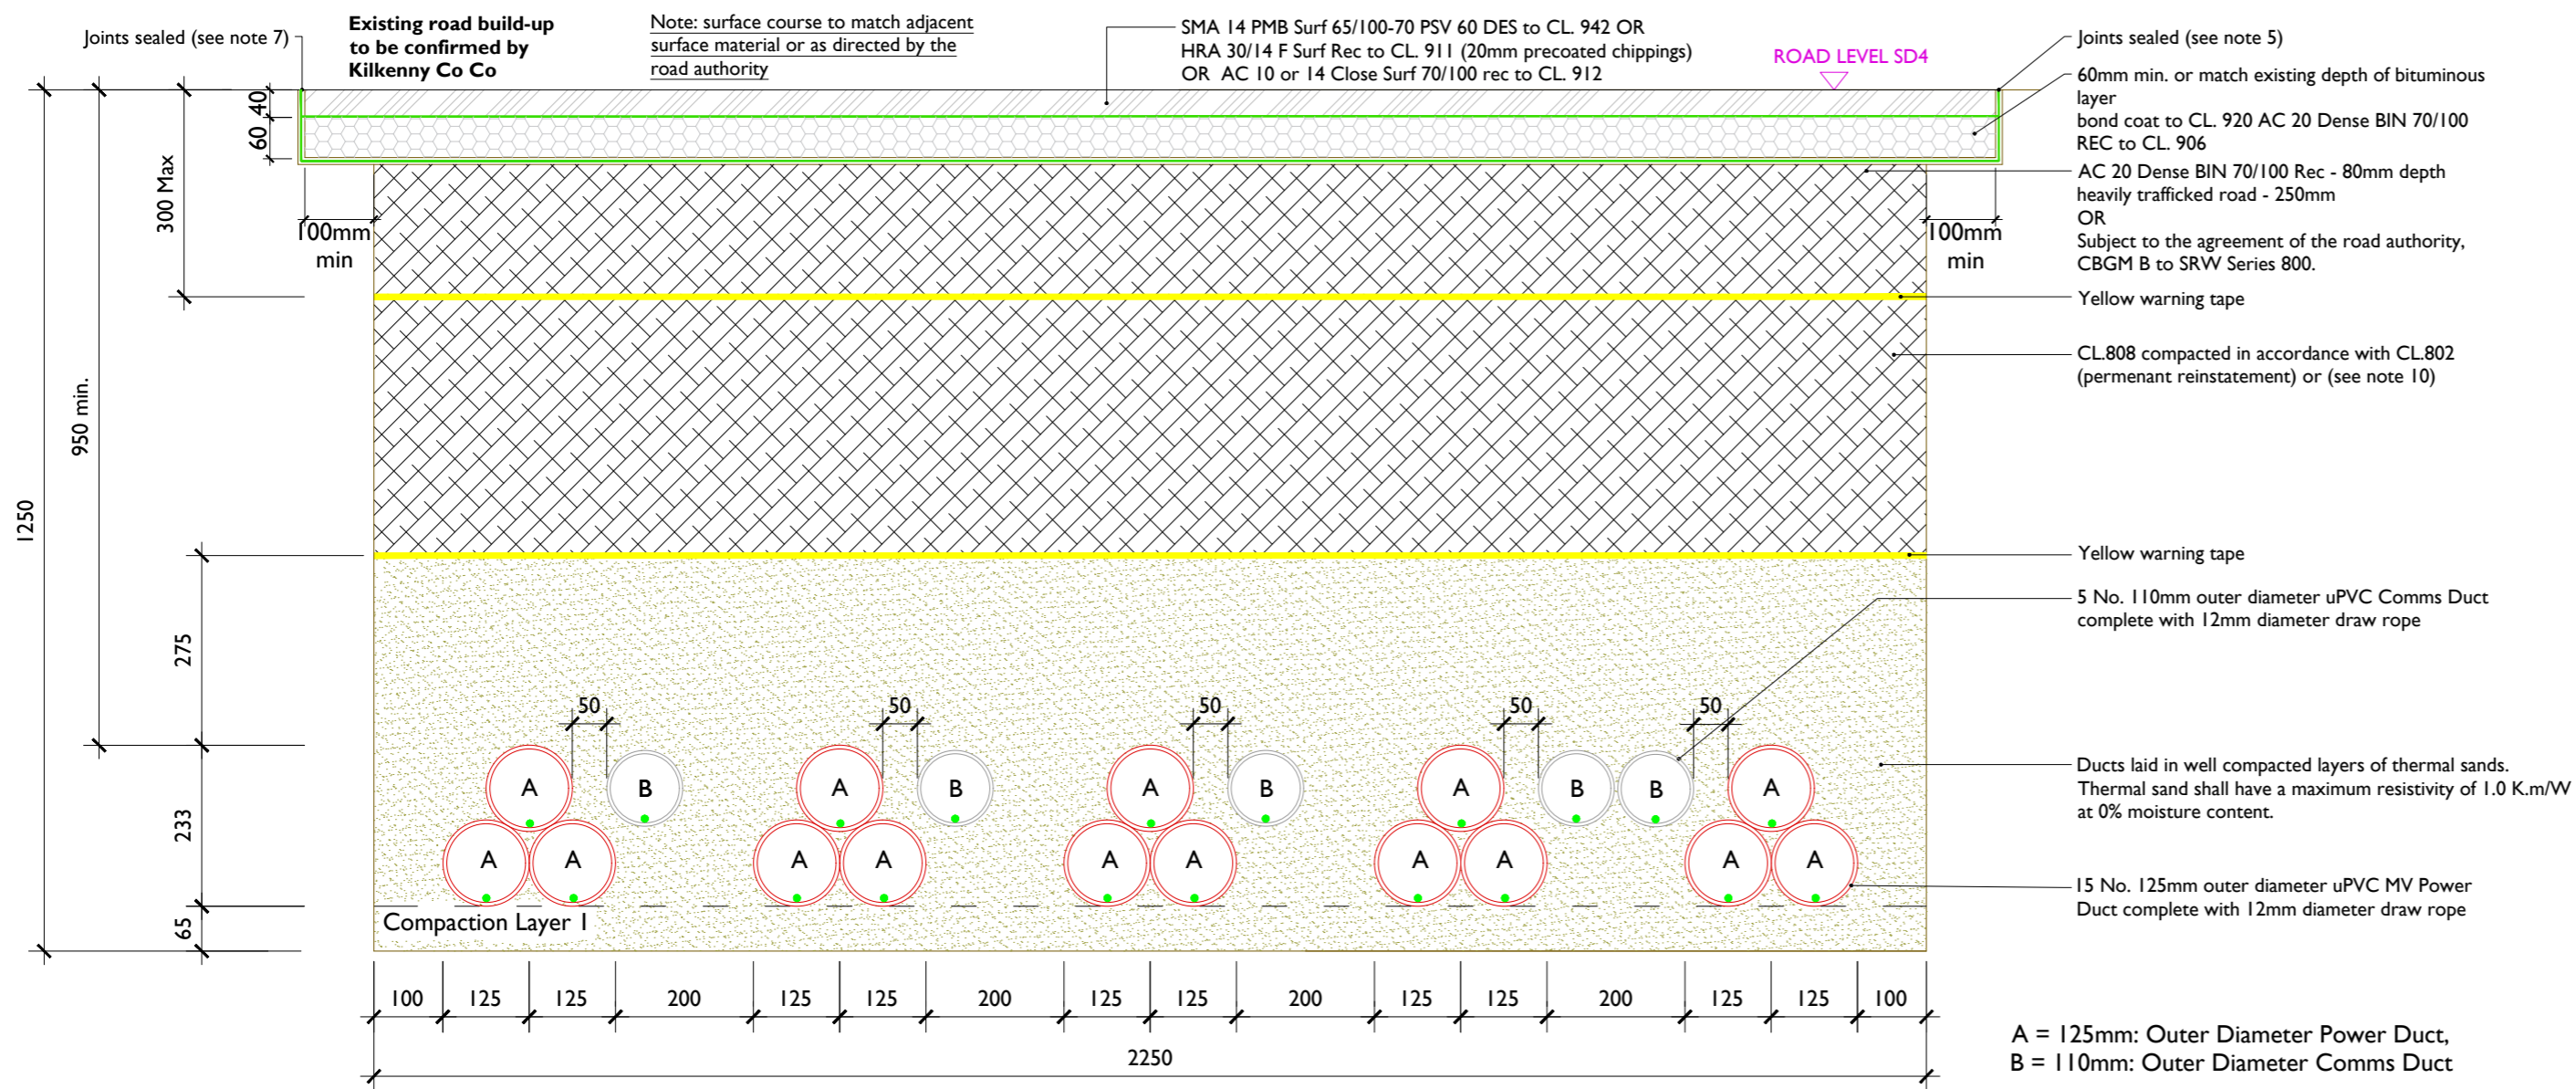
Joints sealed (see note 7)

Existing road build-up to be confirmed by Kilkenny Co Co

Note: surface course to match adjacent surface material or as directed by the road authority

SMA 14 PMB Surf 65/100-70 PSV 60 DES to CL. 942 OR
HRA 30/14 F Surf Rec to CL. 911 (20mm precoated chippings)
OR AC 10 or 14 Close Surf 70/100 rec to CL. 912

ROAD LEVEL SD4

Joints sealed (see note 5)

60mm min. or match existing depth of bituminous layer
bond coat to CL. 920 AC 20 Dense BIN 70/100 REC to CL. 906

AC 20 Dense BIN 70/100 Rec - 80mm depth
heavily trafficked road - 250mm
OR
Subject to the agreement of the road authority, CBGM B to SRW Series 800.

Yellow warning tape

CL.808 compacted in accordance with CL.802 (permenant reinstatement) or (see note 10)

Yellow warning tape

5 No. 110mm outer diameter uPVC Comms Duct complete with 12mm diameter draw rope

Ducts laid in well compacted layers of thermal sands. Thermal sand shall have a maximum resistivity of 1.0 K.m/W at 0% moisture content.

15 No. 125mm outer diameter uPVC MV Power Duct complete with 12mm diameter draw rope

40
60
300 Max
950 min.
1250
100mm min
100mm min
275
233
65
50
50
50
50
50
A B A B A B A B B A
A A A A A A A A A A
Compaction Layer 1

| 100 | 125 | 125 | 200 | 125 | 125 | 200 | 125 | 125 | 200 | 125 | 125 | 200 | 125 | 125 | 100 |

2250

A = 125mm: Outer Diameter Power Duct,
B = 110mm: Outer Diameter Comms Duct